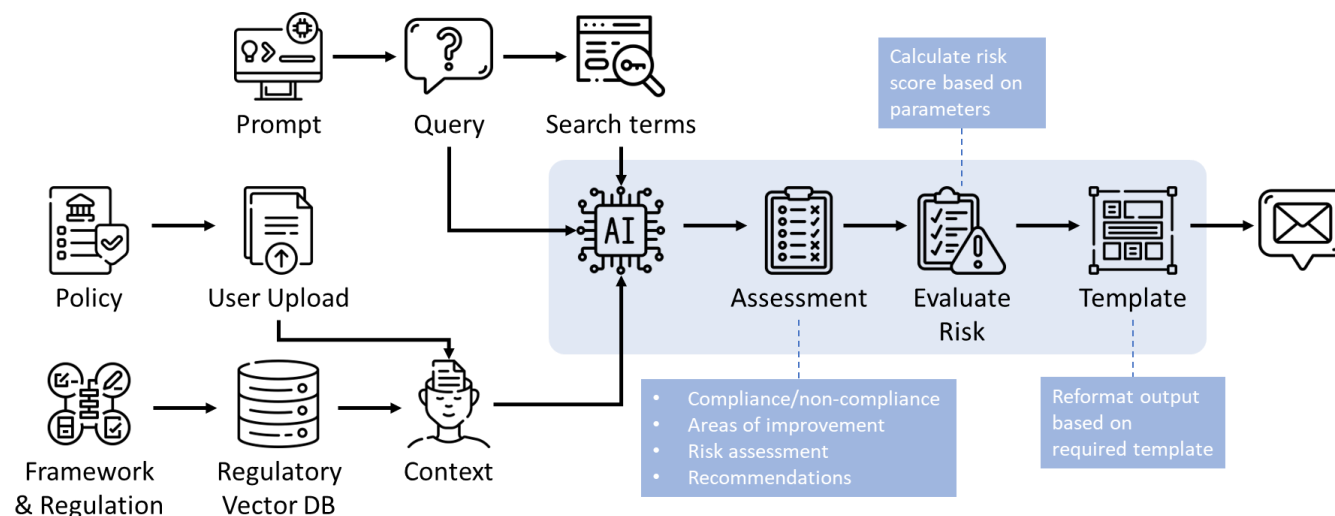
Prompt

Query

Search terms

Calculate risk score based on parameters

Policy

User Upload

AI

Assessment

Evaluate Risk

Template

Framework & Regulation

Regulatory Vector DB

Context

- Compliance/non-compliance
- Areas of improvement
- Risk assessment
- Recommendations

Reformat output based on required template